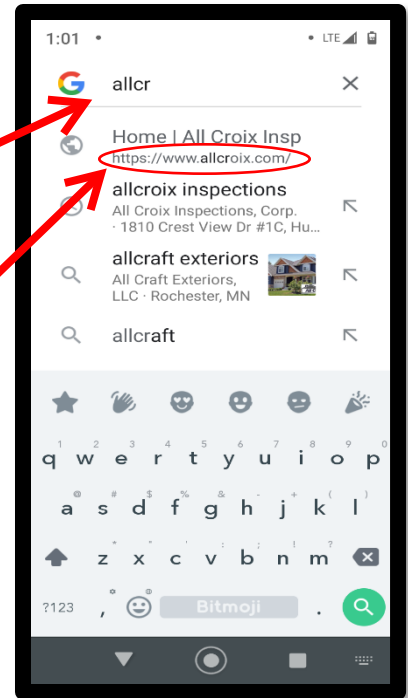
1:01 • LTE

allcr

Home | All Croix Insp
https://www.allcroix.com/

allcroix inspections
All Croix Inspections, Corp. · 1810 Crest View Dr #1C, Hu...

allcraft exteriors
All Craft Exteriors, LLC · Rochester, MN

allcraft

1 2 3 4 5 6 7 8 9 0
q w e r t y u i o p
@ # $ % & - + ( )
a s d f g h j k l
* " ' : ; ! ?
z x c v b n m

?123 , Bitmoji .